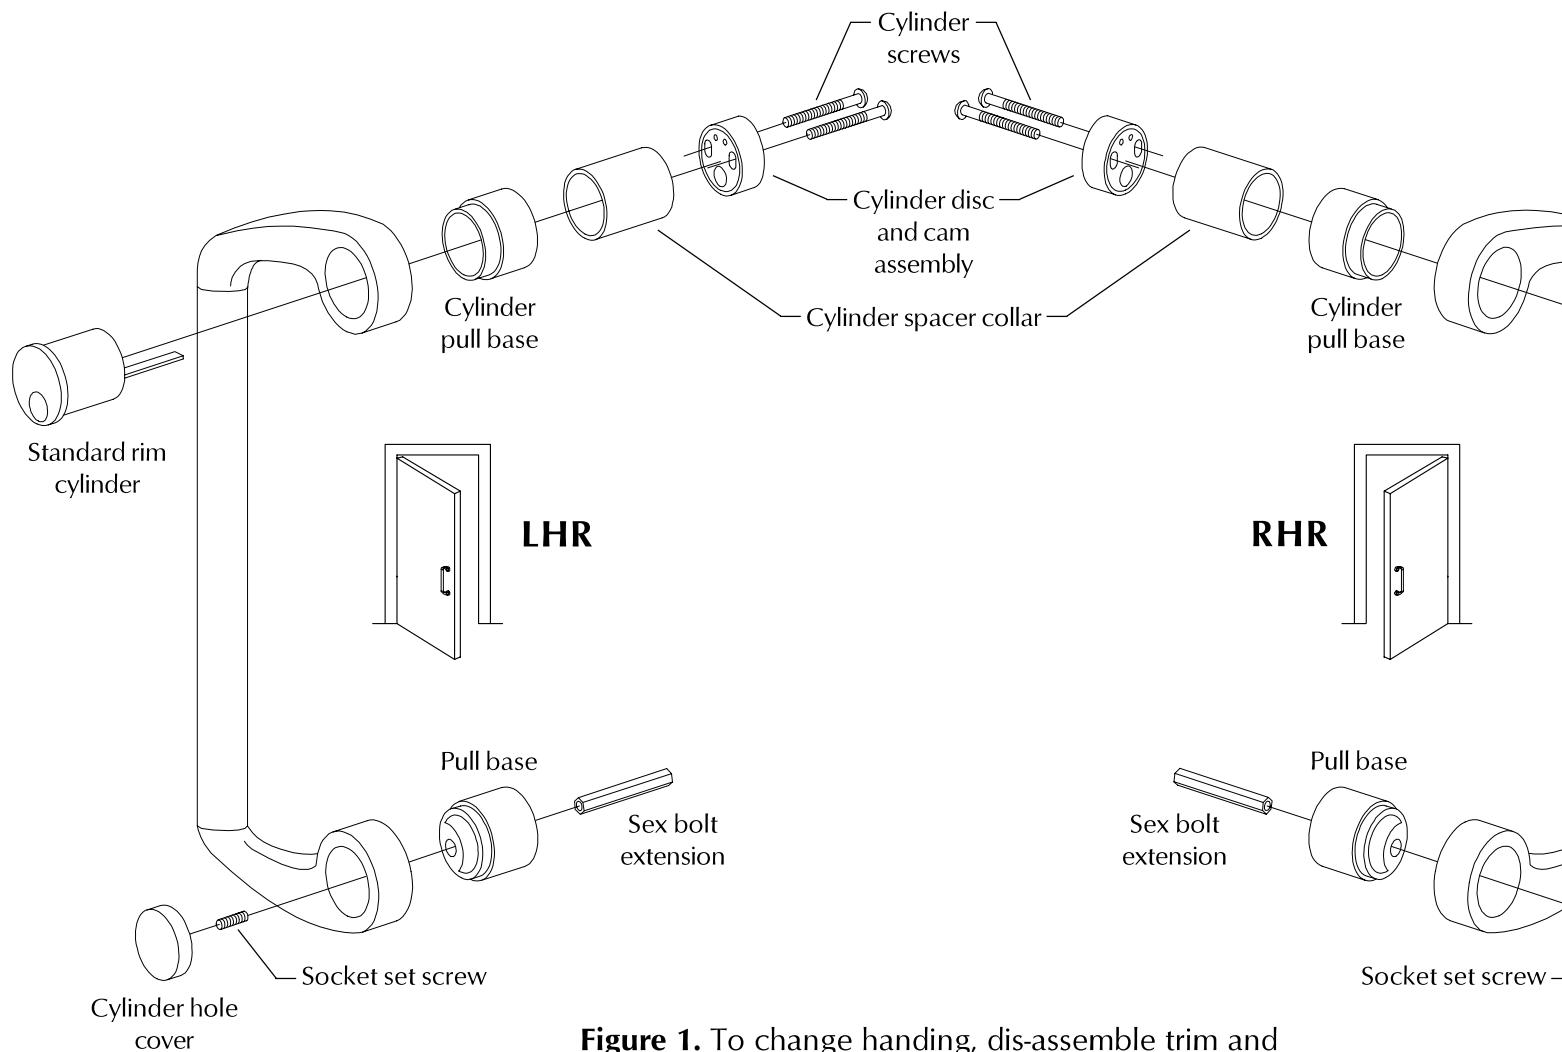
Cylinder screws

Cylinder disc and cam assembly

Cylinder pull base

Cylinder spacer collar

Cylinder pull base

Standard rim cylinder

LHR

RHR

Pull base

Sex bolt extension

Pull base

Sex bolt extension

Socket set screw

Socket set screw

Cylinder hole cover

**Figure 1.** To change handing, dis-assemble trim and